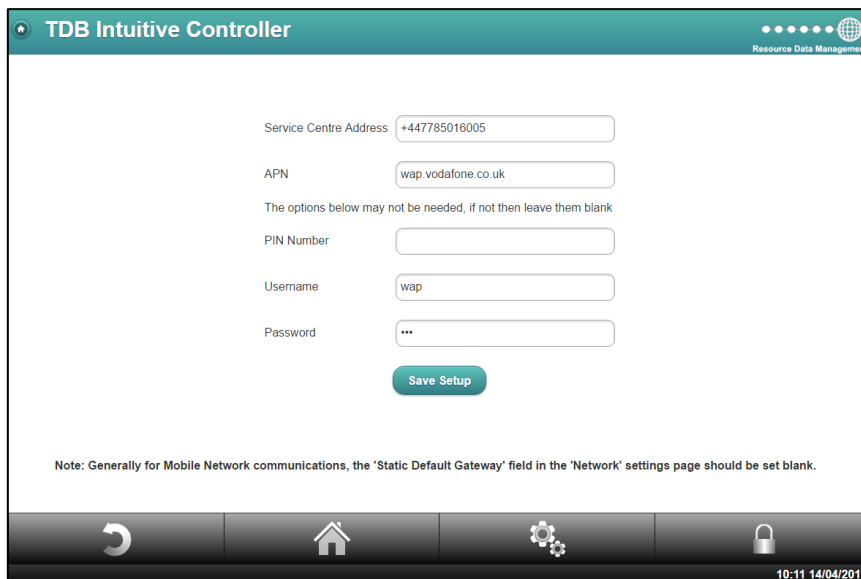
TDB Intuitive Controller

Resource Data Managemen

Service Centre Address +447785016005

APN wap.vodafone.co.uk

The options below may not be needed, if not then leave them blank

PIN Number

Username wap

Password •••

Save Setup

Note: Generally for Mobile Network communications, the 'Static Default Gateway' field in the 'Network' settings page should be set blank.

10:11 14/04/201